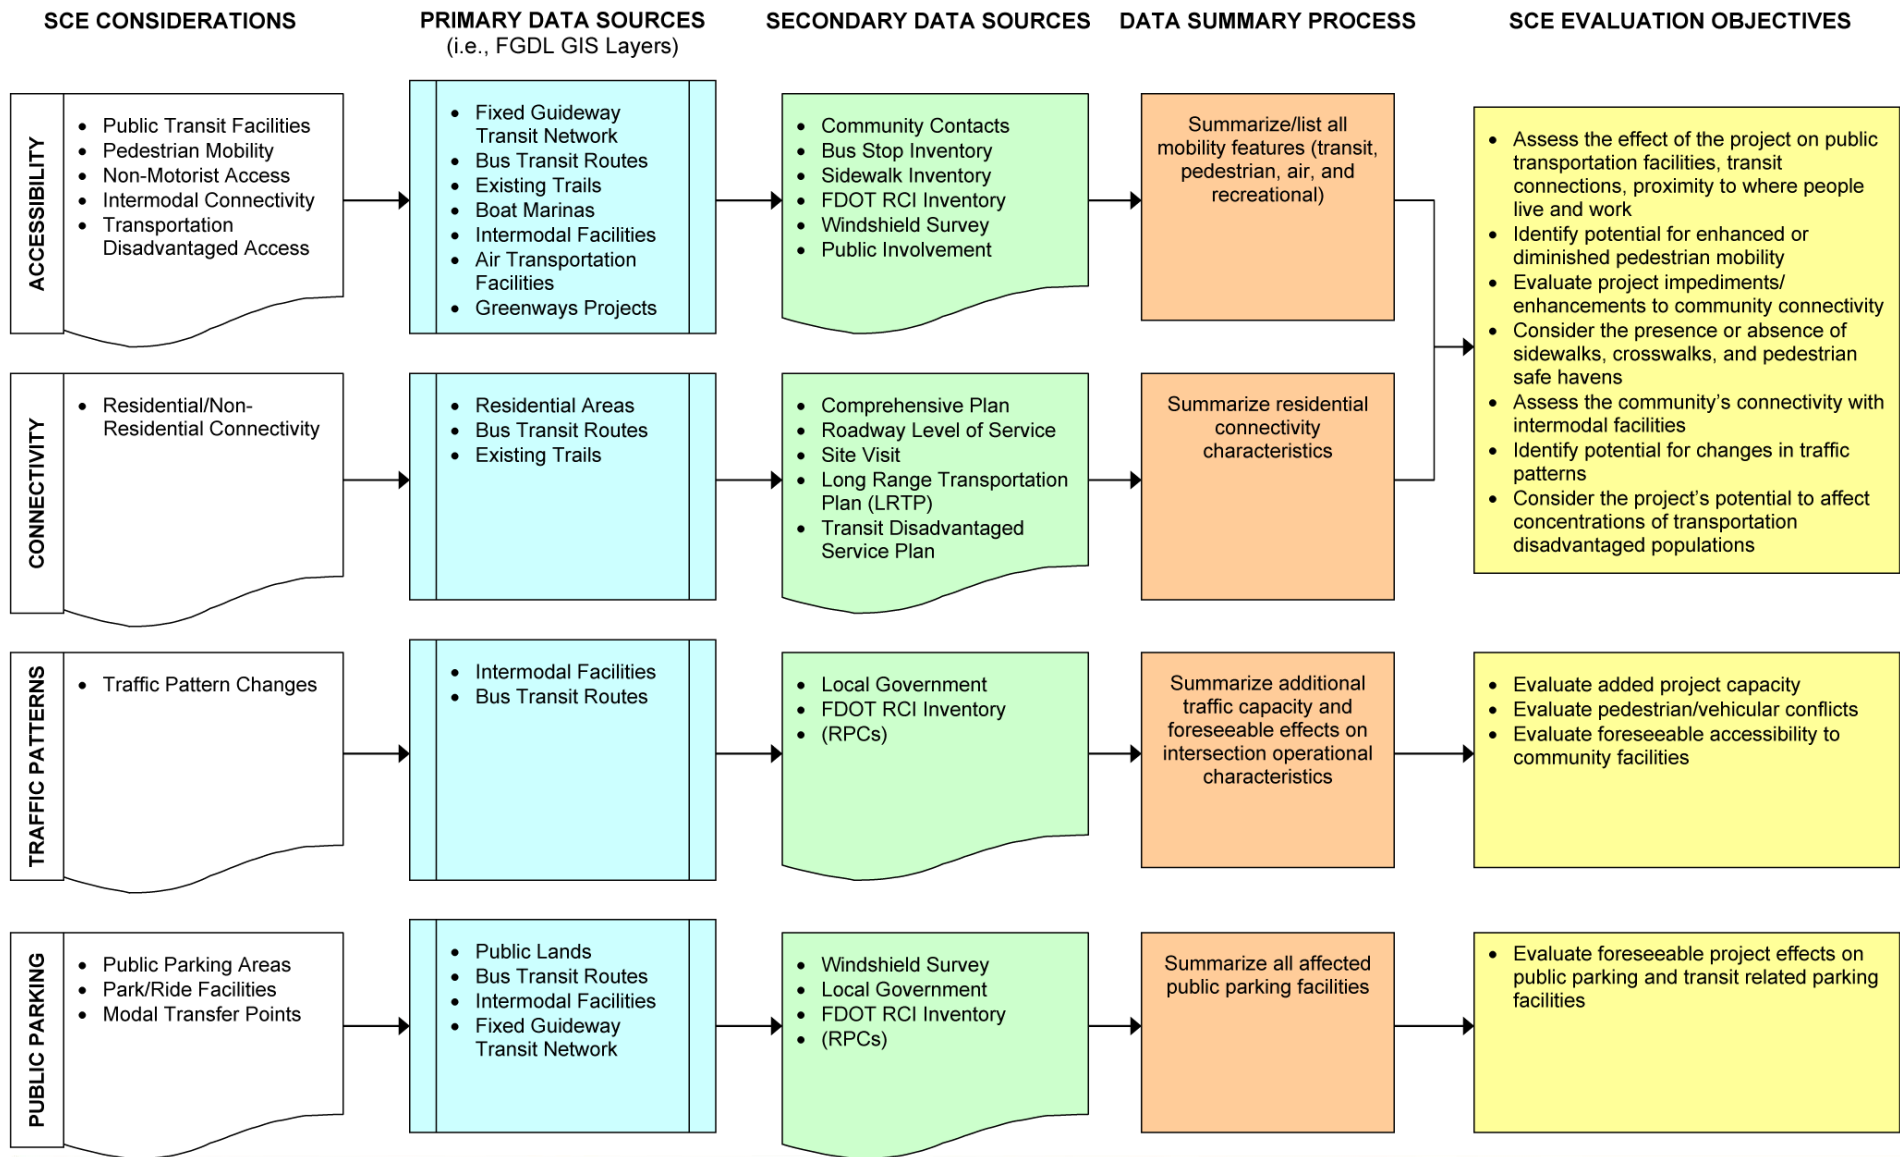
SCE CONSIDERATIONS

PRIMARY DATA SOURCES
(i.e., FGDL GIS Layers)

SECONDARY DATA SOURCES

DATA SUMMARY PROCESS

SCE EVALUATION OBJECTIVES

ACCESSIBILITY

- Public Transit Facilities
- Pedestrian Mobility
- Non-Motorist Access
- Intermodal Connectivity
- Transportation Disadvantaged Access

- Fixed Guideway Transit Network
- Bus Transit Routes
- Existing Trails
- Boat Marinas
- Intermodal Facilities
- Air Transportation Facilities
- Greenways Projects

- Community Contacts
- Bus Stop Inventory
- Sidewalk Inventory
- FDOT RCI Inventory
- Windshield Survey
- Public Involvement

Summarize/list all mobility features (transit, pedestrian, air, and recreational)

- Assess the effect of the project on public transportation facilities, transit connections, proximity to where people live and work
- Identify potential for enhanced or diminished pedestrian mobility
- Evaluate project impediments/ enhancements to community connectivity
- Consider the presence or absence of sidewalks, crosswalks, and pedestrian safe havens
- Assess the community’s connectivity with intermodal facilities
- Identify potential for changes in traffic patterns
- Consider the project’s potential to affect concentrations of transportation disadvantaged populations

CONNECTIVITY

- Residential/Non-Residential Connectivity

- Residential Areas
- Bus Transit Routes
- Existing Trails

- Comprehensive Plan
- Roadway Level of Service
- Site Visit
- Long Range Transportation Plan (LRTP)
- Transit Disadvantaged Service Plan

Summarize residential connectivity characteristics

TRAFFIC PATTERNS

- Traffic Pattern Changes

- Intermodal Facilities
- Bus Transit Routes

- Local Government
- FDOT RCI Inventory
- (RPCs)

Summarize additional traffic capacity and foreseeable effects on intersection operational characteristics

- Evaluate added project capacity
- Evaluate pedestrian/vehicular conflicts
- Evaluate foreseeable accessibility to community facilities

PUBLIC PARKING

- Public Parking Areas
- Park/Ride Facilities
- Modal Transfer Points

- Public Lands
- Bus Transit Routes
- Intermodal Facilities
- Fixed Guideway Transit Network

- Windshield Survey
- Local Government
- FDOT RCI Inventory
- (RPCs)

Summarize all affected public parking facilities

- Evaluate foreseeable project effects on public parking and transit related parking facilities